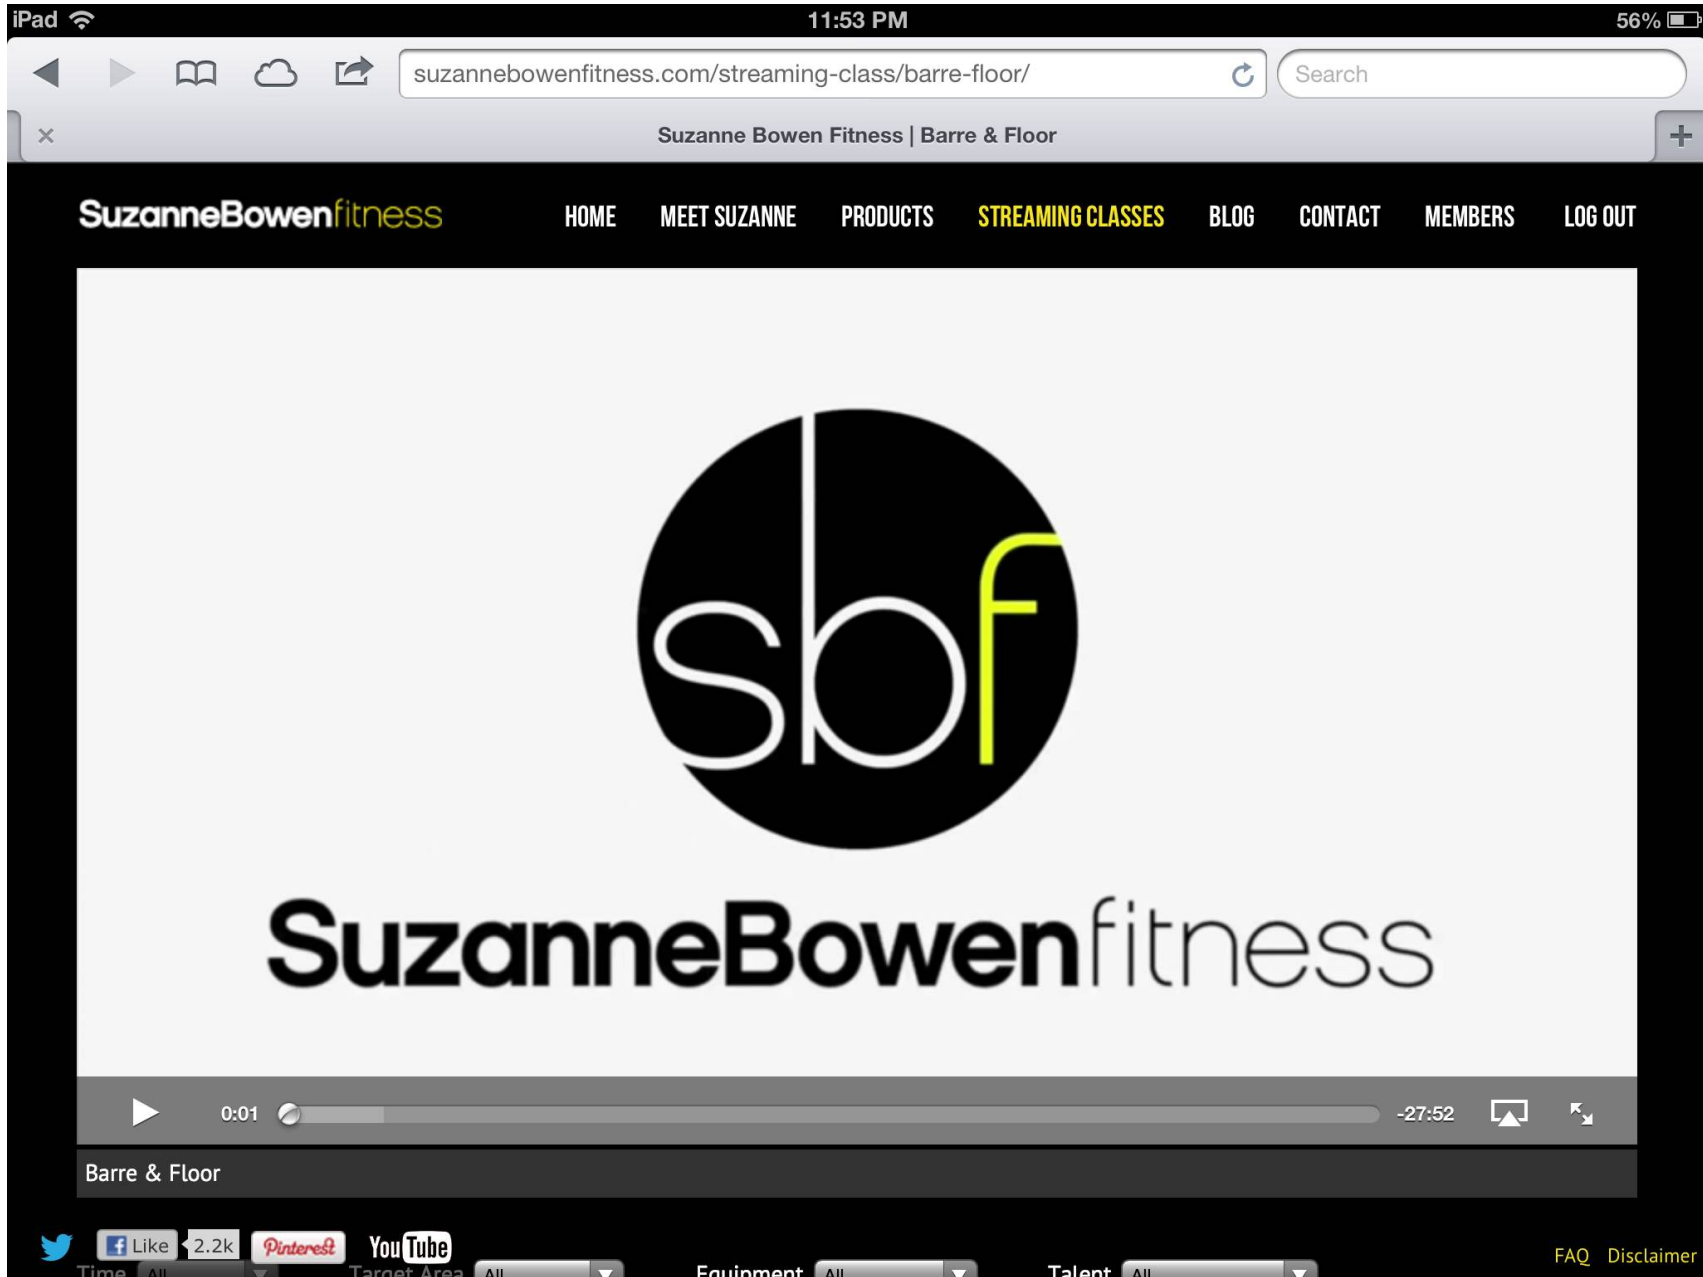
iPad 11:53 PM 56%

suzannebowenfitness.com/streaming-class/barre-floor/

Search

Suzanne Bowen Fitness | Barre & Floor

SuzanneBowenfitness

HOME MEET SUZANNE PRODUCTS STREAMING CLASSES BLOG CONTACT MEMBERS LOG OUT

sbf

SuzanneBowenfitness

0:01 -27:52

Barre & Floor

Like 2.2k Pinterest YouTube

Time All Target Area All Equipment All Talent All

FAQ Disclaimer